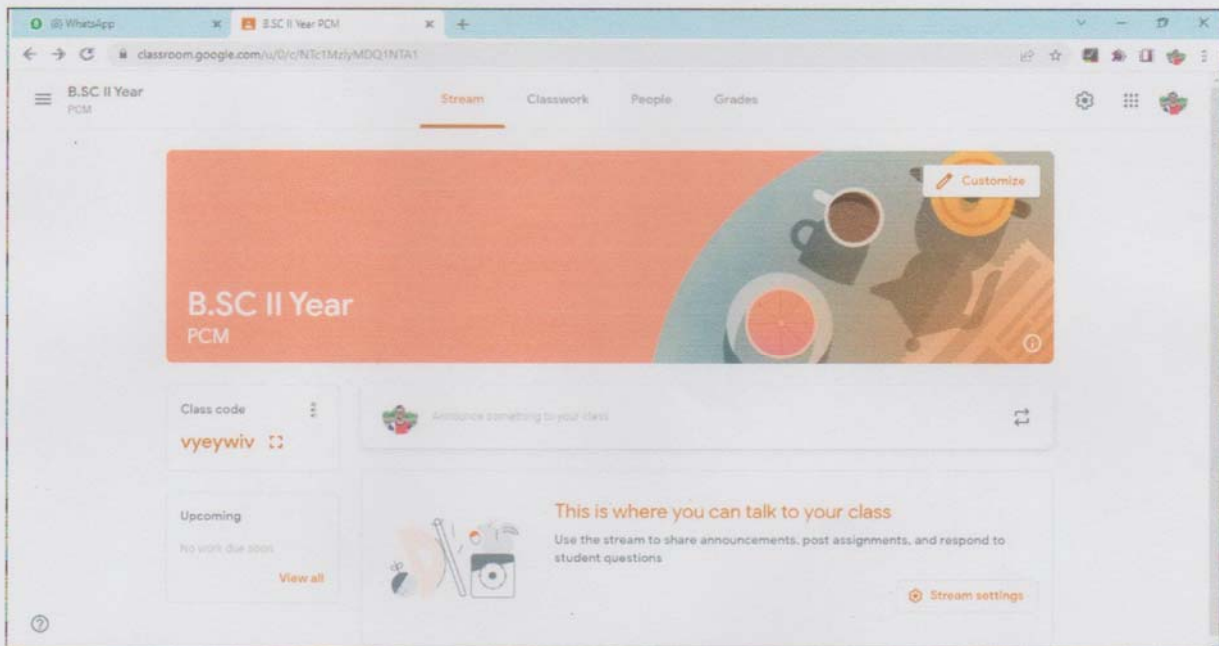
(8) WhatsApp
B.SC II Year PCM
classroom.google.com/u/0/c/NTc1MzIyMDQ1NTA1

B.SC II Year
PCM

Stream Classwork People Grades

Customize

B.SC II Year
PCM

Class code
vyeywiv

Announce something to your class

Upcoming
No work due soon
View all

This is where you can talk to your class
Use the stream to share announcements, post assignments, and respond to student questions

Stream settings